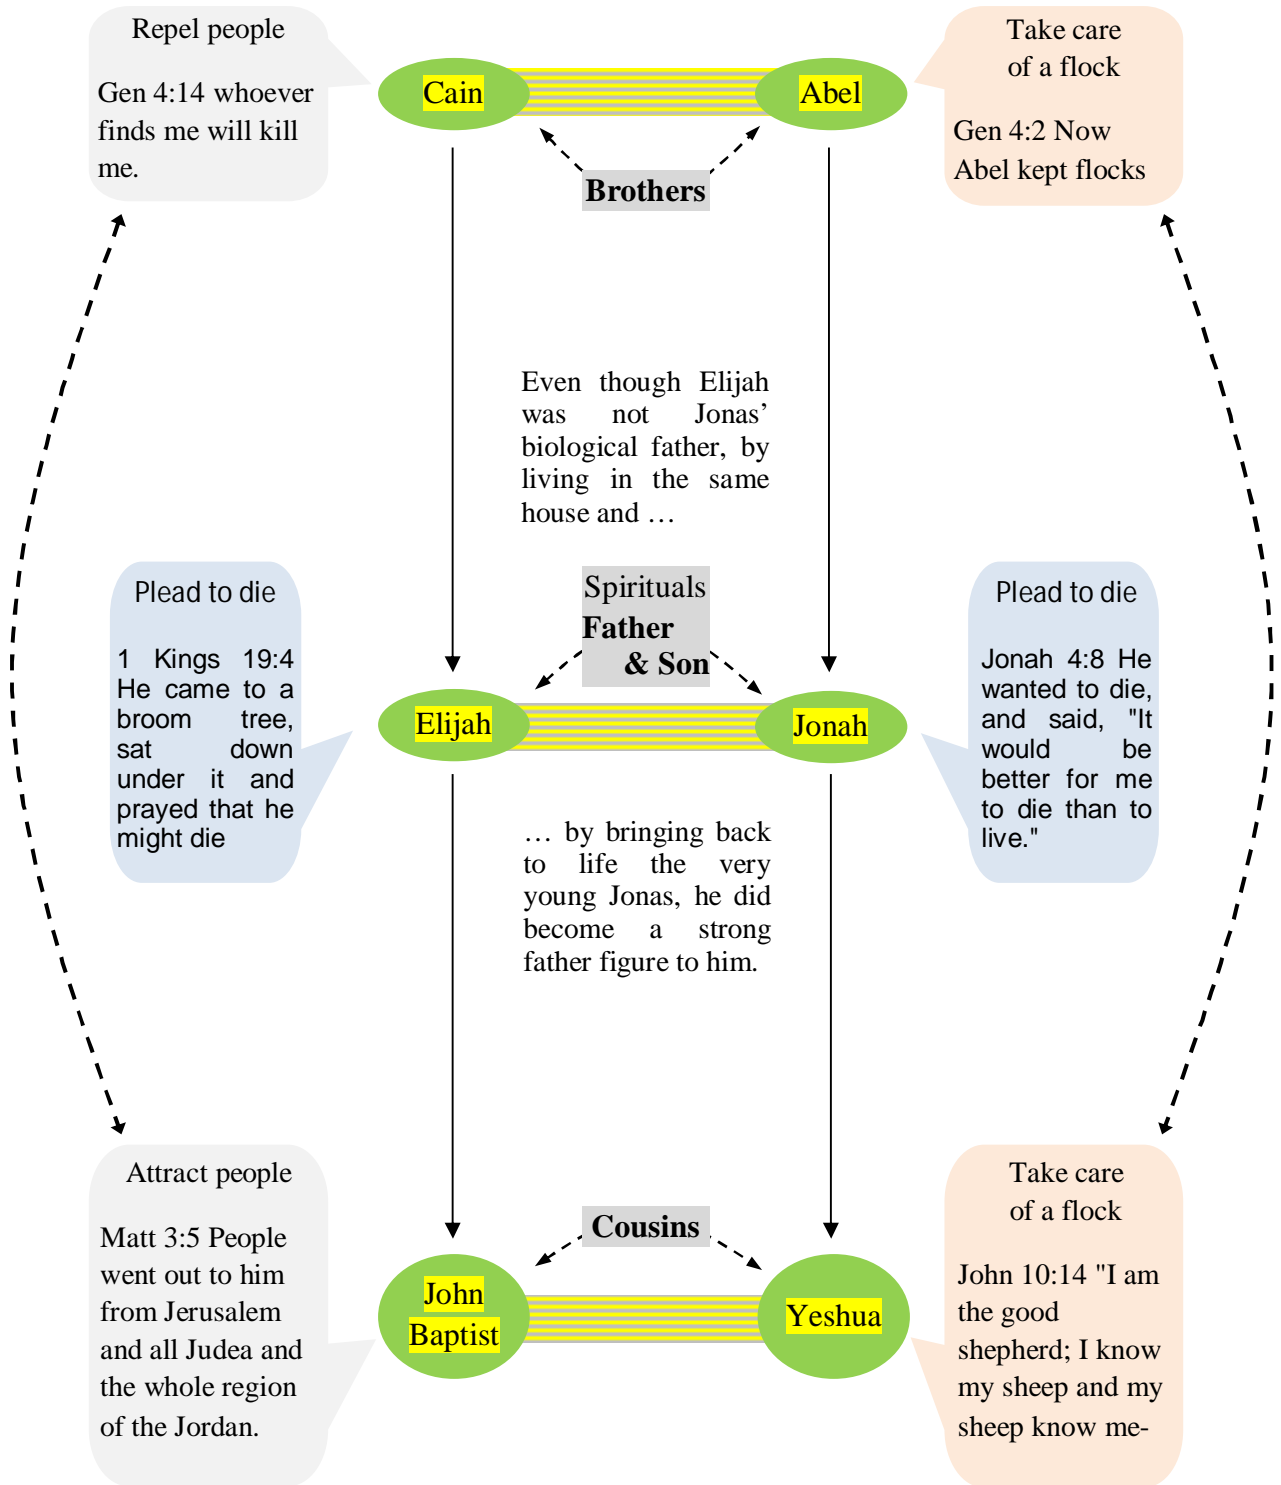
Repel people

Gen 4:14 whoever finds me will kill me.

Cain

Abel

Take care of a flock

Gen 4:2 Now Abel kept flocks

Brothers

Even though Elijah was not Jonas' biological father, by living in the same house and …

Plead to die

1 Kings 19:4 He came to a broom tree, sat down under it and prayed that he might die

Spirituals Father & Son

Plead to die

Jonah 4:8 He wanted to die, and said, "It would be better for me to die than to live."

Elijah

Jonah

… by bringing back to life the very young Jonas, he did become a strong father figure to him.

Attract people

Matt 3:5 People went out to him from Jerusalem and all Judea and the whole region of the Jordan.

Cousins

John Baptist

Yeshua

Take care of a flock

John 10:14 "I am the good shepherd; I know my sheep and my sheep know me-